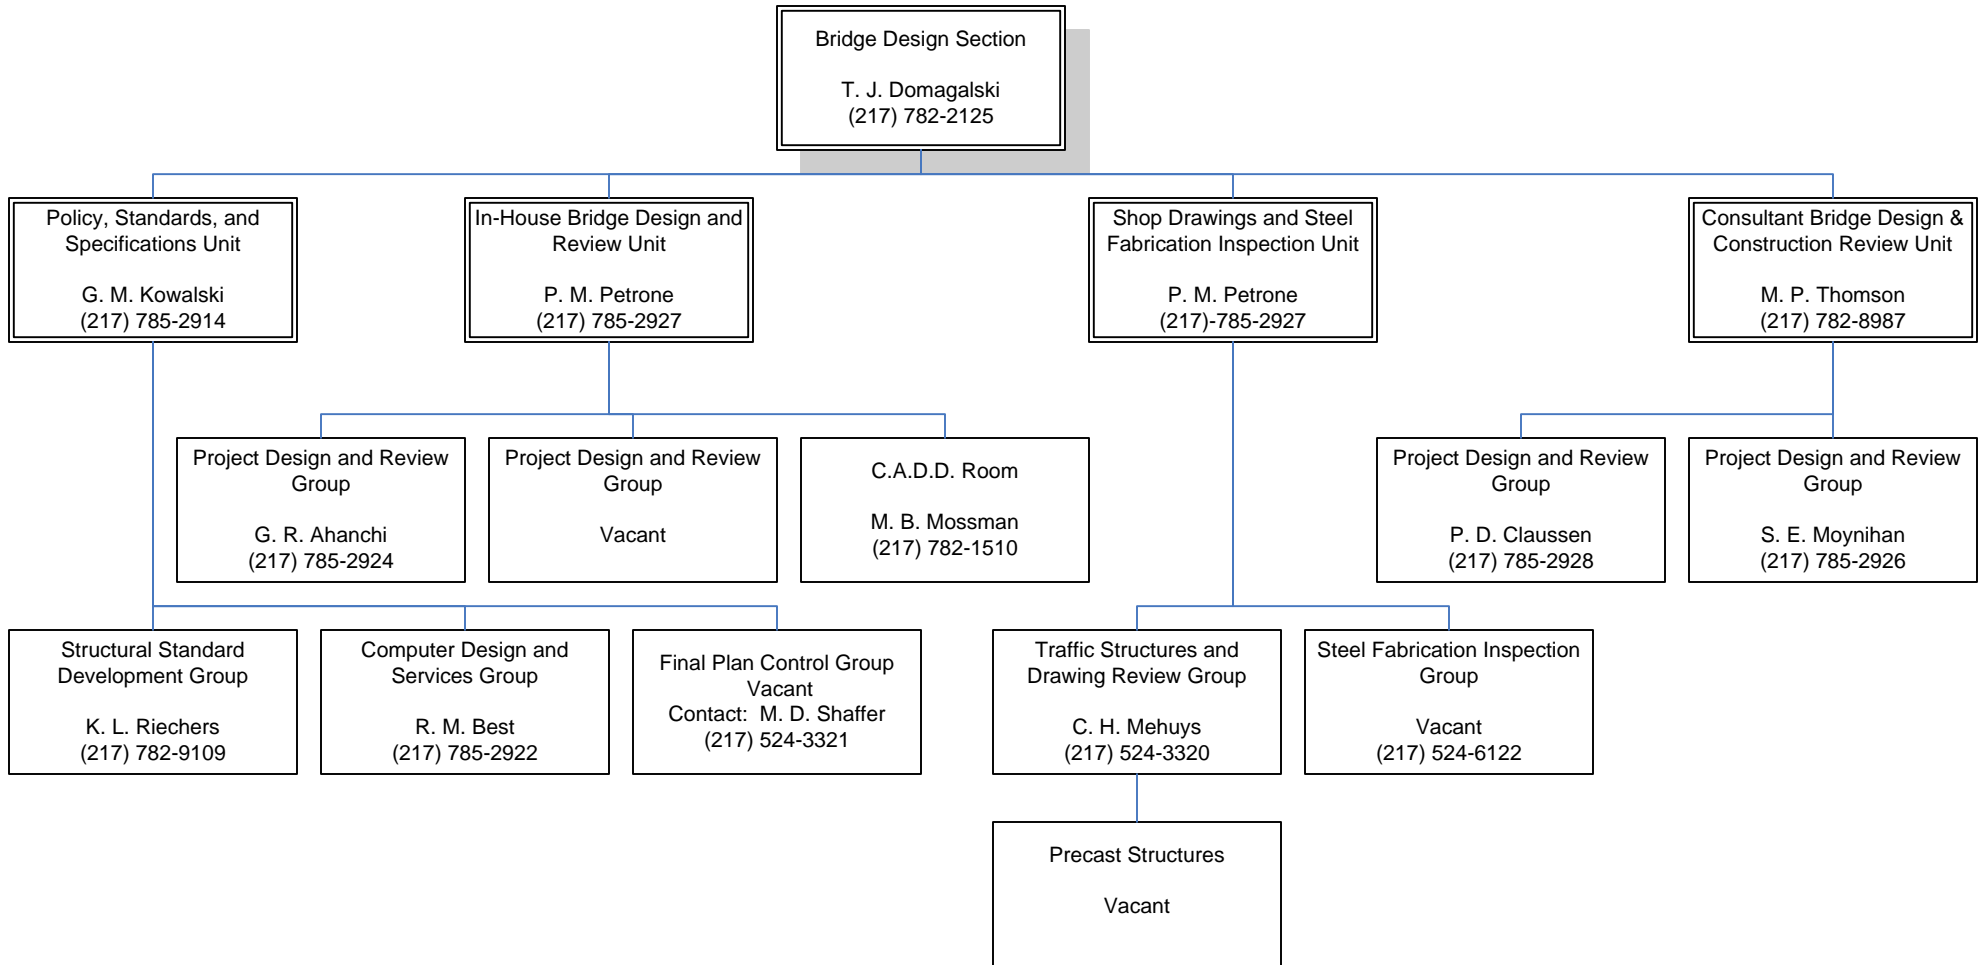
Bridge Design Section

T. J. Domagalski
(217) 782-2125

Policy, Standards, and Specifications Unit

G. M. Kowalski
(217) 785-2914

In-House Bridge Design and Review Unit

P. M. Petrone
(217) 785-2927

Shop Drawings and Steel Fabrication Inspection Unit

P. M. Petrone
(217)-785-2927

Consultant Bridge Design & Construction Review Unit

M. P. Thomson
(217) 782-8987

Project Design and Review Group

G. R. Ahanchi
(217) 785-2924

Project Design and Review Group

Vacant

C.A.D.D. Room

M. B. Mossman
(217) 782-1510

Project Design and Review Group

P. D. Claussen
(217) 785-2928

Project Design and Review Group

S. E. Moynihan
(217) 785-2926

Structural Standard Development Group

K. L. Riechers
(217) 782-9109

Computer Design and Services Group

R. M. Best
(217) 785-2922

Final Plan Control Group
Vacant
Contact: M. D. Shaffer
(217) 524-3321

Traffic Structures and Drawing Review Group

C. H. Mehuys
(217) 524-3320

Steel Fabrication Inspection Group

Vacant
(217) 524-6122

Precast Structures

Vacant